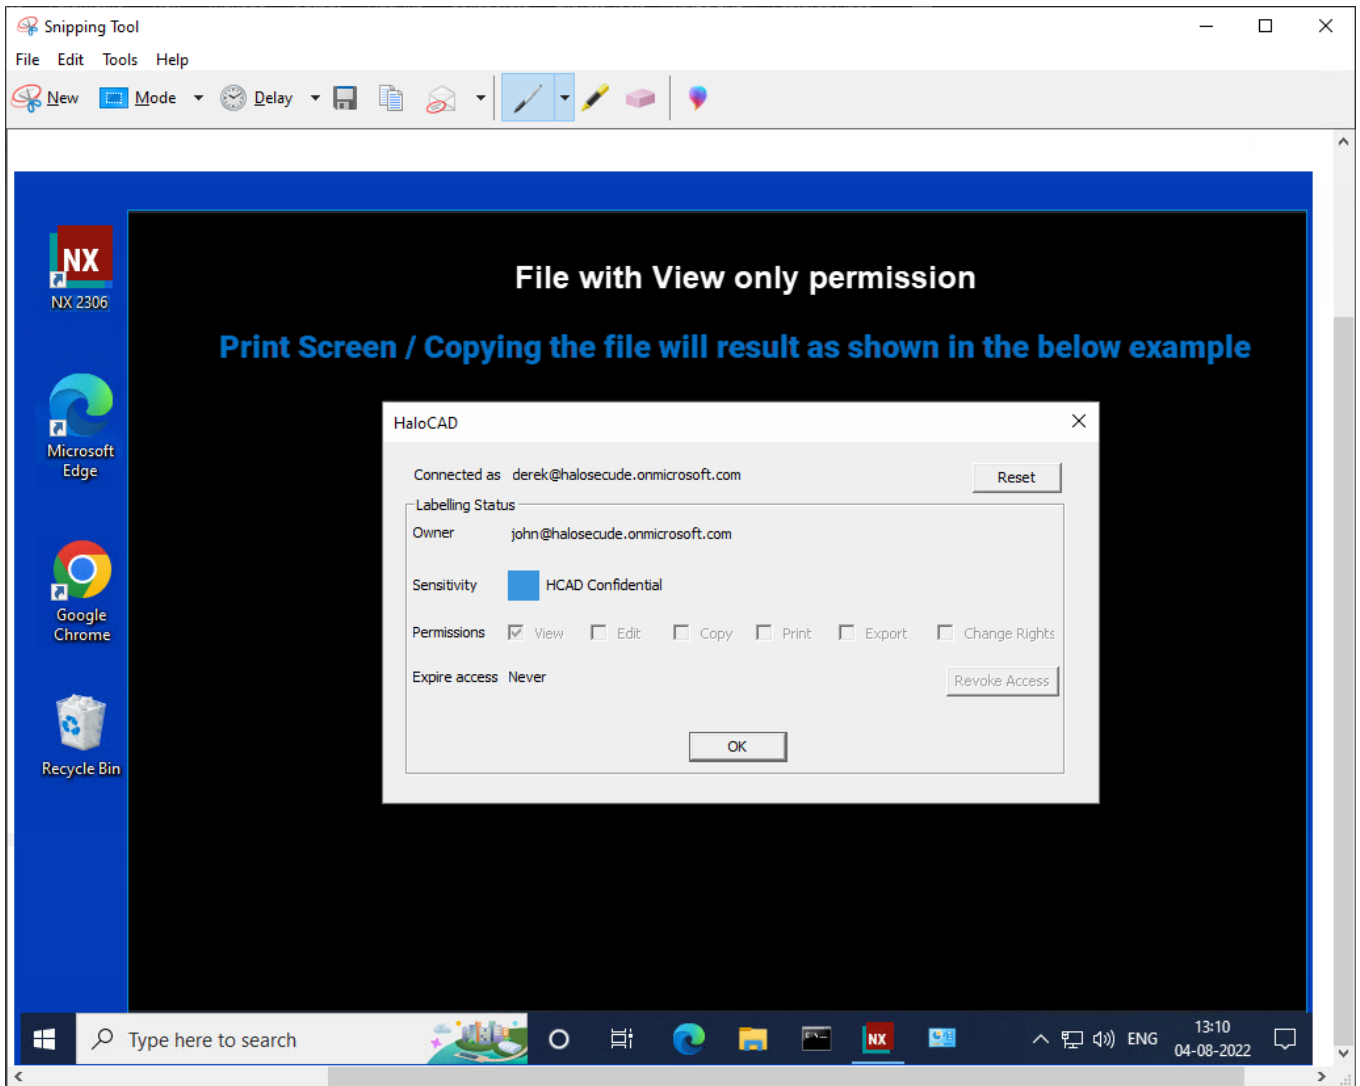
Snipping Tool

File Edit Tools Help

New Mode Delay

NX

NX 2306

Microsoft Edge

Google Chrome

Recycle Bin

File with View only permission

Print Screen / Copying the file will result as shown in the below example

HaloCAD

Connected as derek@halosecude.onmicrosoft.com

Reset

Labelling Status

Owner john@halosecude.onmicrosoft.com

Sensitivity HCAD Confidential

Permissions View Edit Copy Print Export Change Rights

Expire access Never

Revoke Access

OK

Type here to search

NX

ENG

13:10
04-08-2022